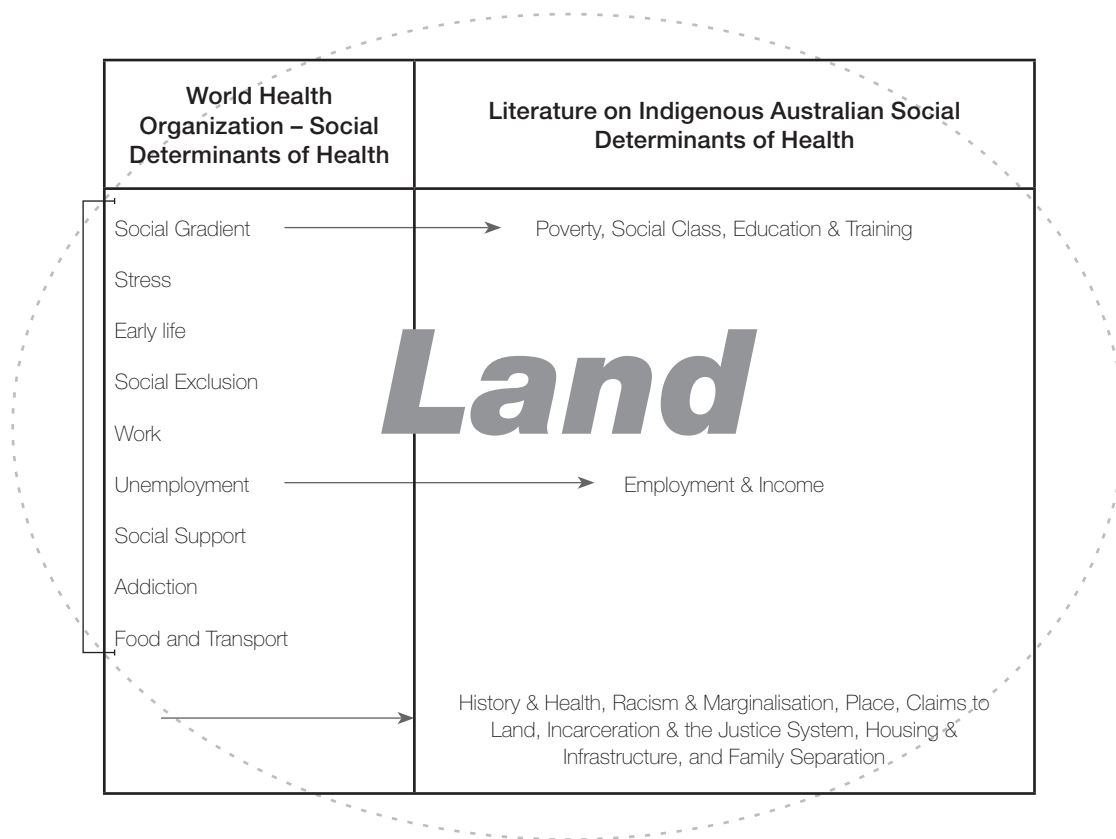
| World Health Organization – Social Determinants of Health | Literature on Indigenous Australian Social Determinants of Health |
|---|---|
| Social Gradient | Poverty, Social Class, Education & Training |
| Stress | |
| Early life | |
| Social Exclusion | |
| Work | |
| Unemployment | Employment & Income |
| Social Support | |
| Addiction | |
| Food and Transport | |
| | History & Health, Racism & Marginalisation, Place, Claims to Land, Incarceration & the Justice System, Housing & Infrastructure, and Family Separation |

Land